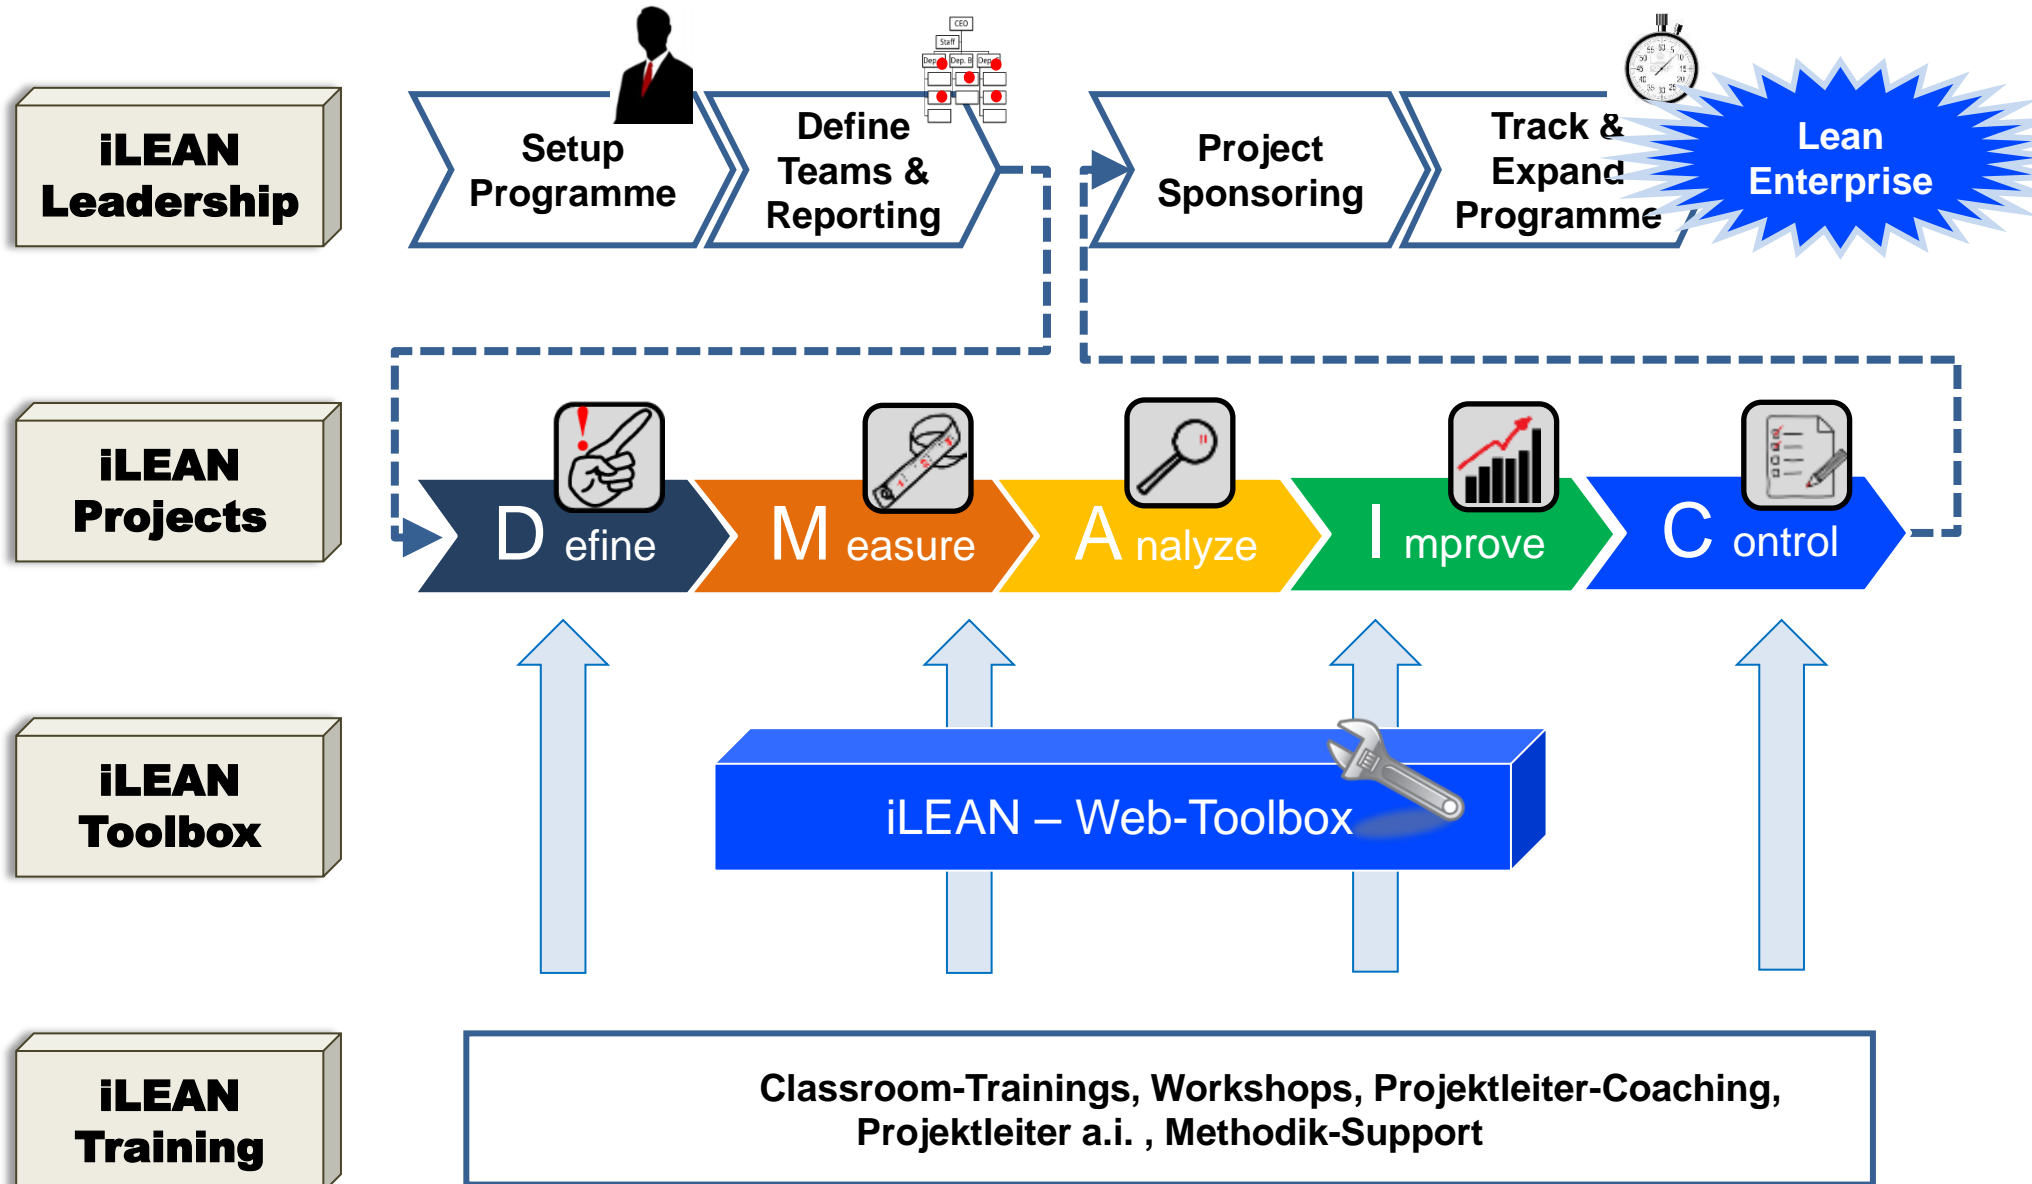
iLEAN Leadership

Setup Programme

Define Teams & Reporting

CEO
Staff
Dep. A
Dep. B
Dep. C

Project Sponsoring

Track & Expand Programme

Lean Enterprise

iLEAN Projects

D efine

M easure

A nalyze

I mprove

C ontrol

iLEAN Toolbox

iLEAN – Web-Toolbox

iLEAN Training

Classroom-Trainings, Workshops, Projektleiter-Coaching, Projektleiter a.i. , Methodik-Support